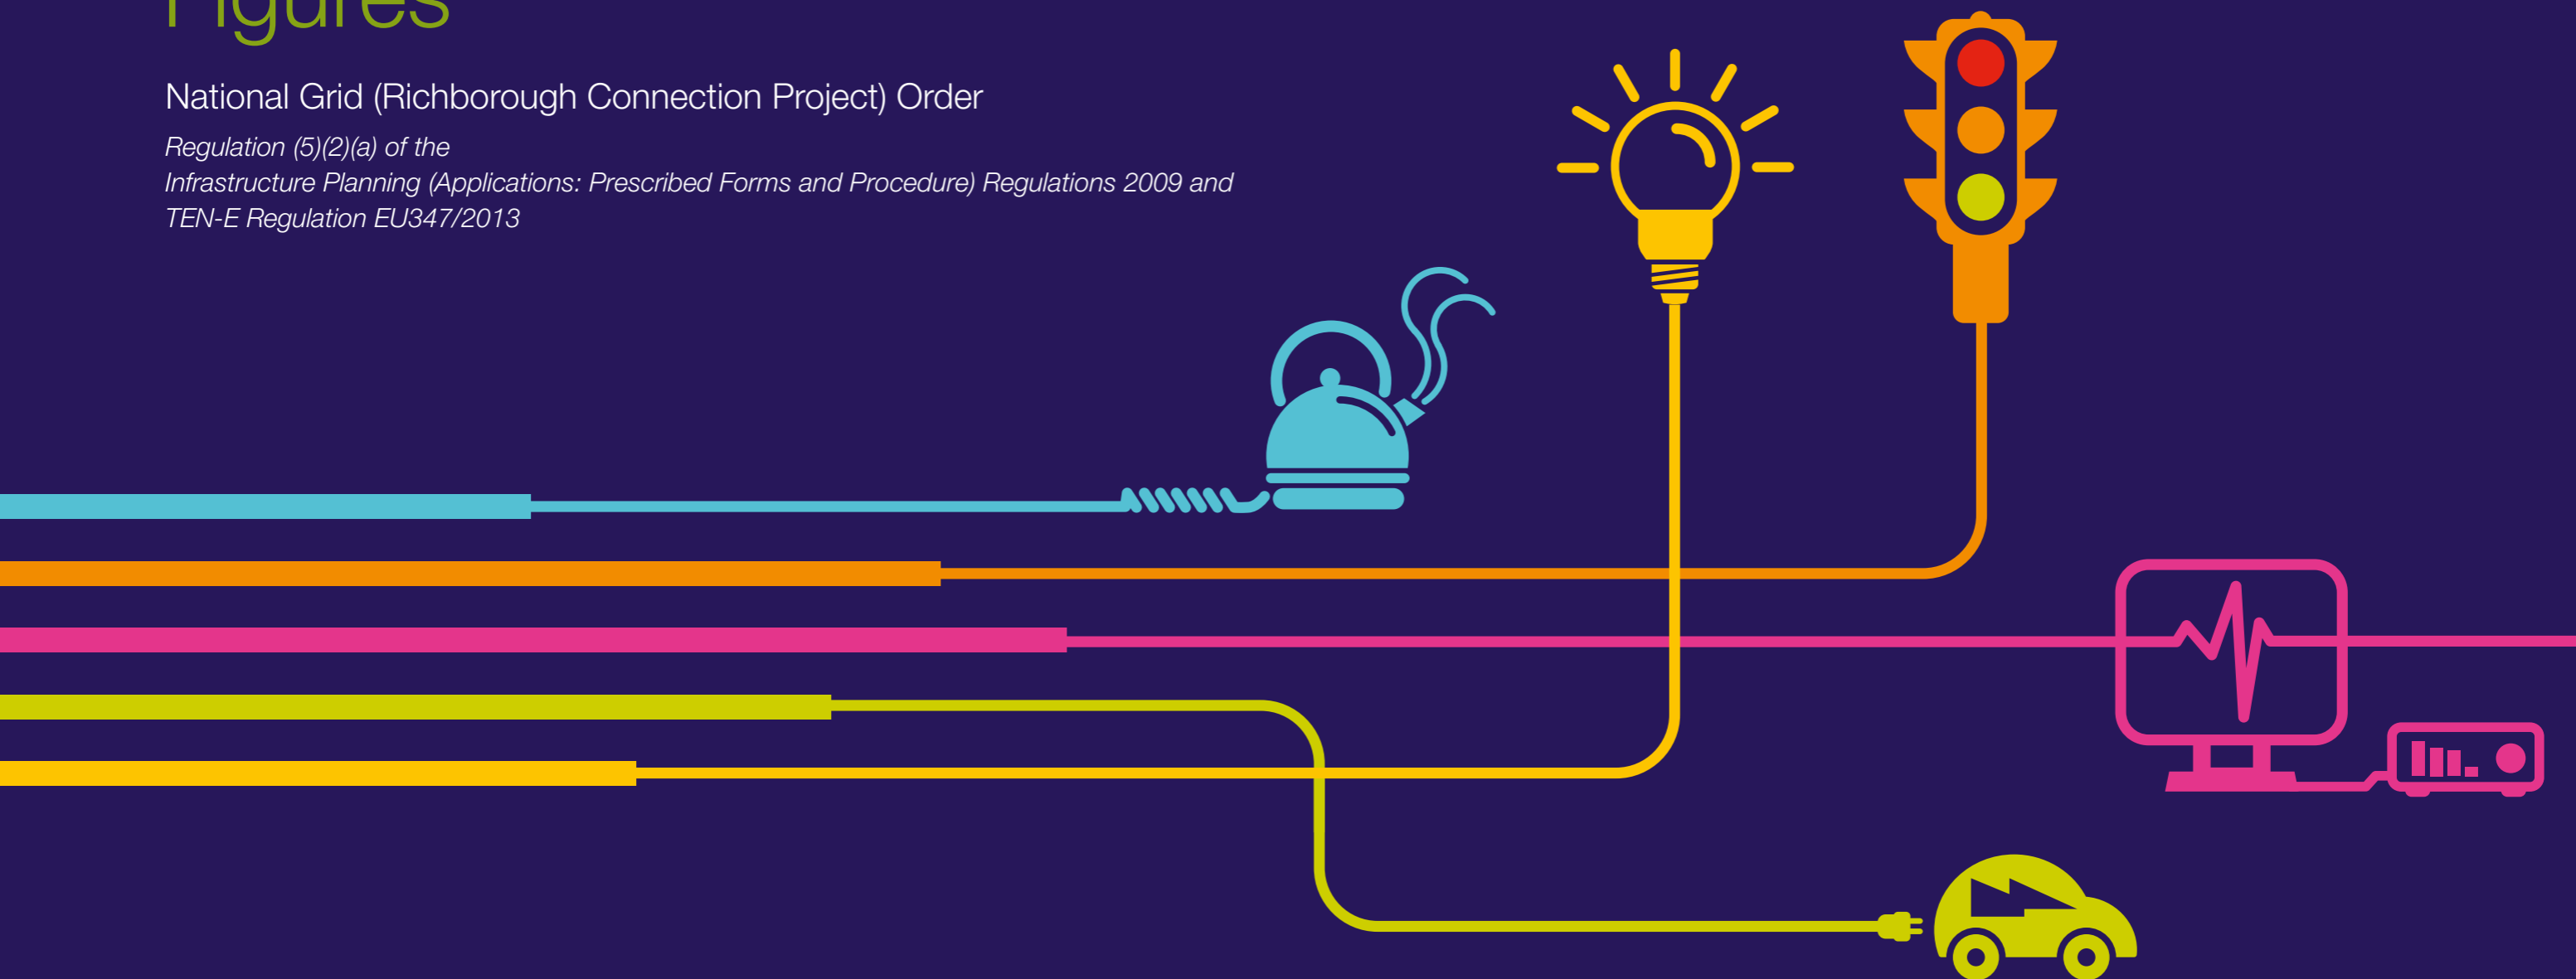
Figures

National Grid (Richborough Connection Project) Order

Regulation (5)(2)(a) of the
Infrastructure Planning (Applications: Prescribed Forms and Procedure) Regulations 2009 and
TEN-E Regulation EU347/2013